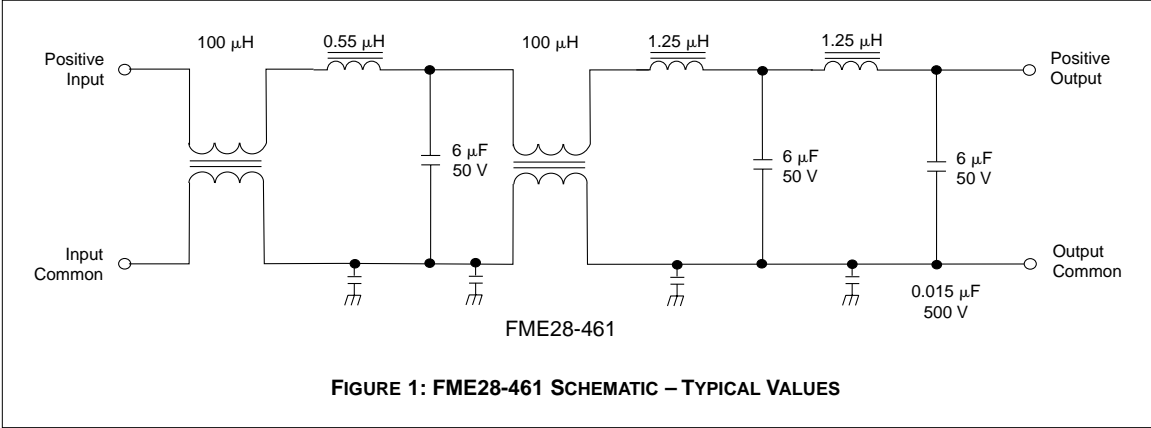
100 $\mu$H

0.55 $\mu$H

100 $\mu$H

1.25 $\mu$H

1.25 $\mu$H

Positive Input

Positive Output

6 $\mu$F 50 V

6 $\mu$F 50 V

6 $\mu$F 50 V

Input Common

Output Common

0.015 $\mu$F 500 V

FME28-461

FIGURE 1: FME28-461 SCHEMATIC – TYPICAL VALUES